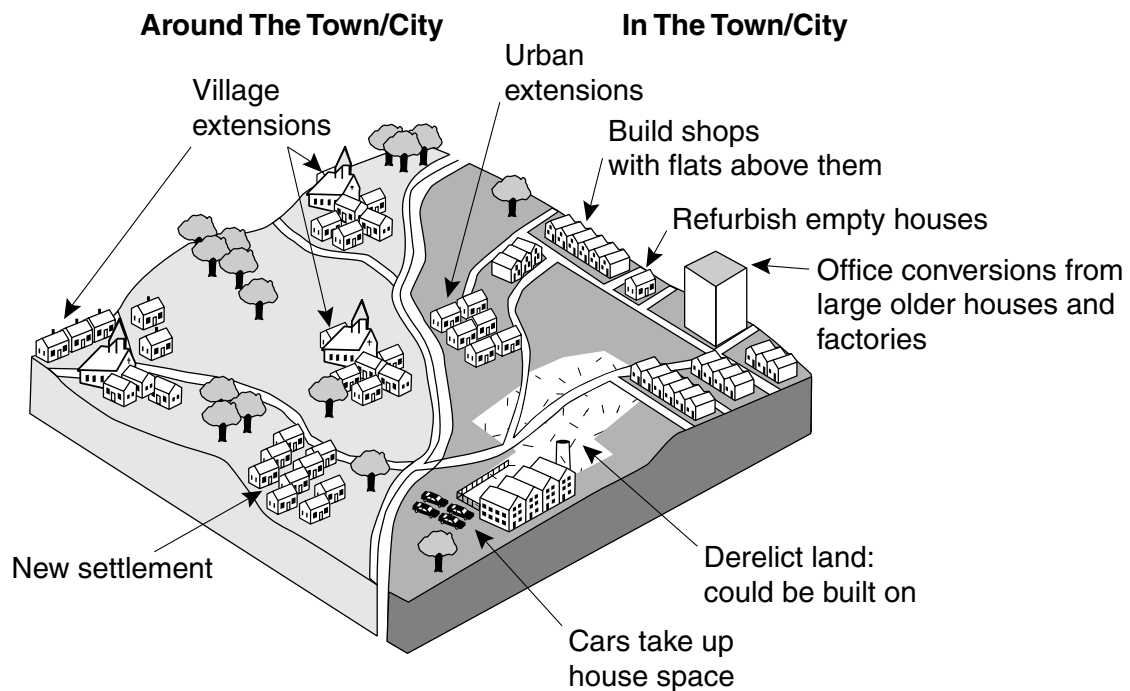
Around The Town/City

In The Town/City

Village extensions

Urban extensions

Build shops with flats above them

Refurbish empty houses

Office conversions from large older houses and factories

New settlement

Derelict land: could be built on

Cars take up house space